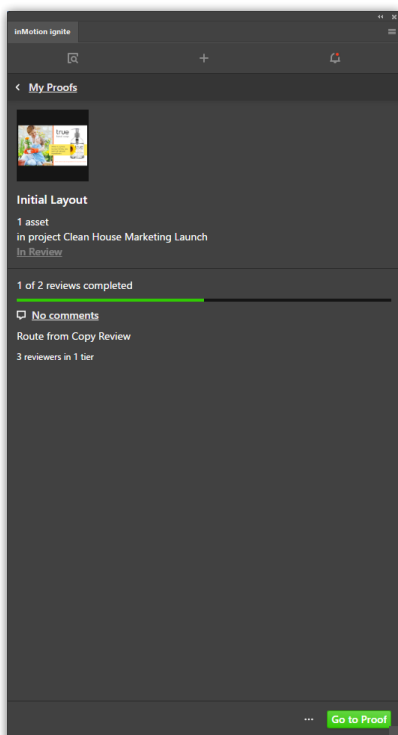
inMotion ignite

My Proofs

true

Initial Layout

1 asset
in project Clean House Marketing Launch
In Review

1 of 2 reviews completed

No comments

Route from Copy Review

3 reviewers in 1 tier

...
Go to Proof